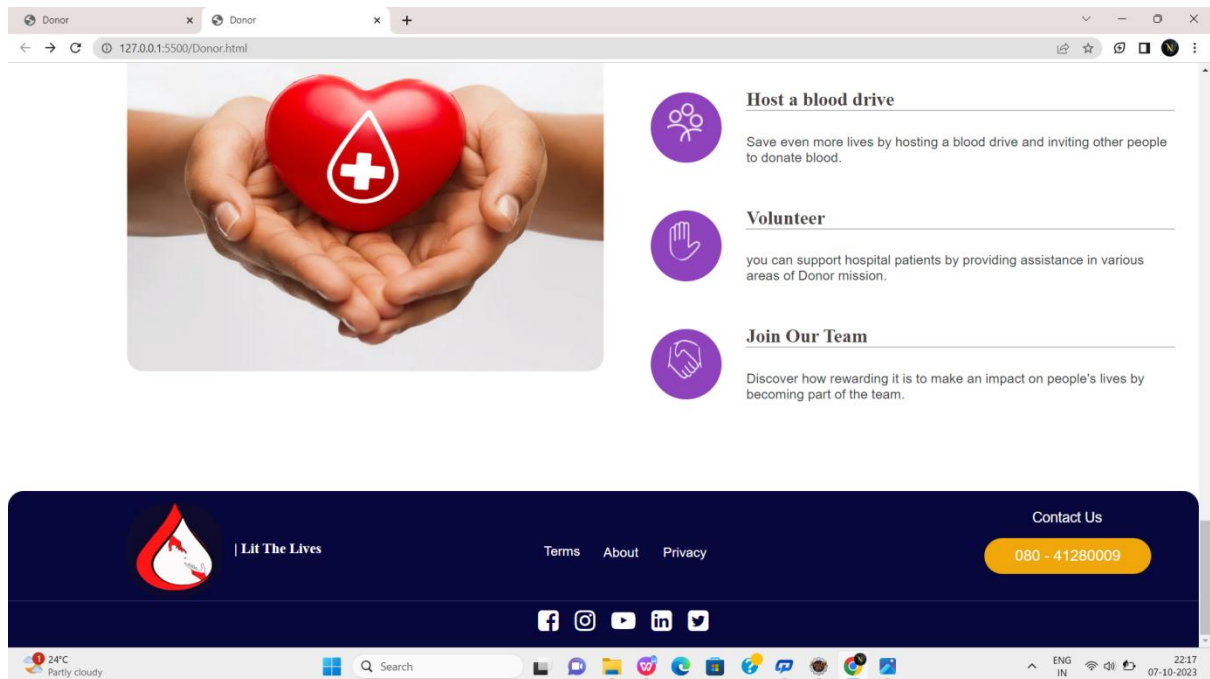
Donor
Donor
127.0.0.1:5500/Donor.html

Host a blood drive

Save even more lives by hosting a blood drive and inviting other people to donate blood.

Volunteer

you can support hospital patients by providing assistance in various areas of Donor mission.

Join Our Team

Discover how rewarding it is to make an impact on people's lives by becoming part of the team.

| Lit The Lives

Terms About Privacy

Contact Us

080 - 41280009

1 24°C
Partly cloudy

Search

ENG IN

22:17
07-10-2023